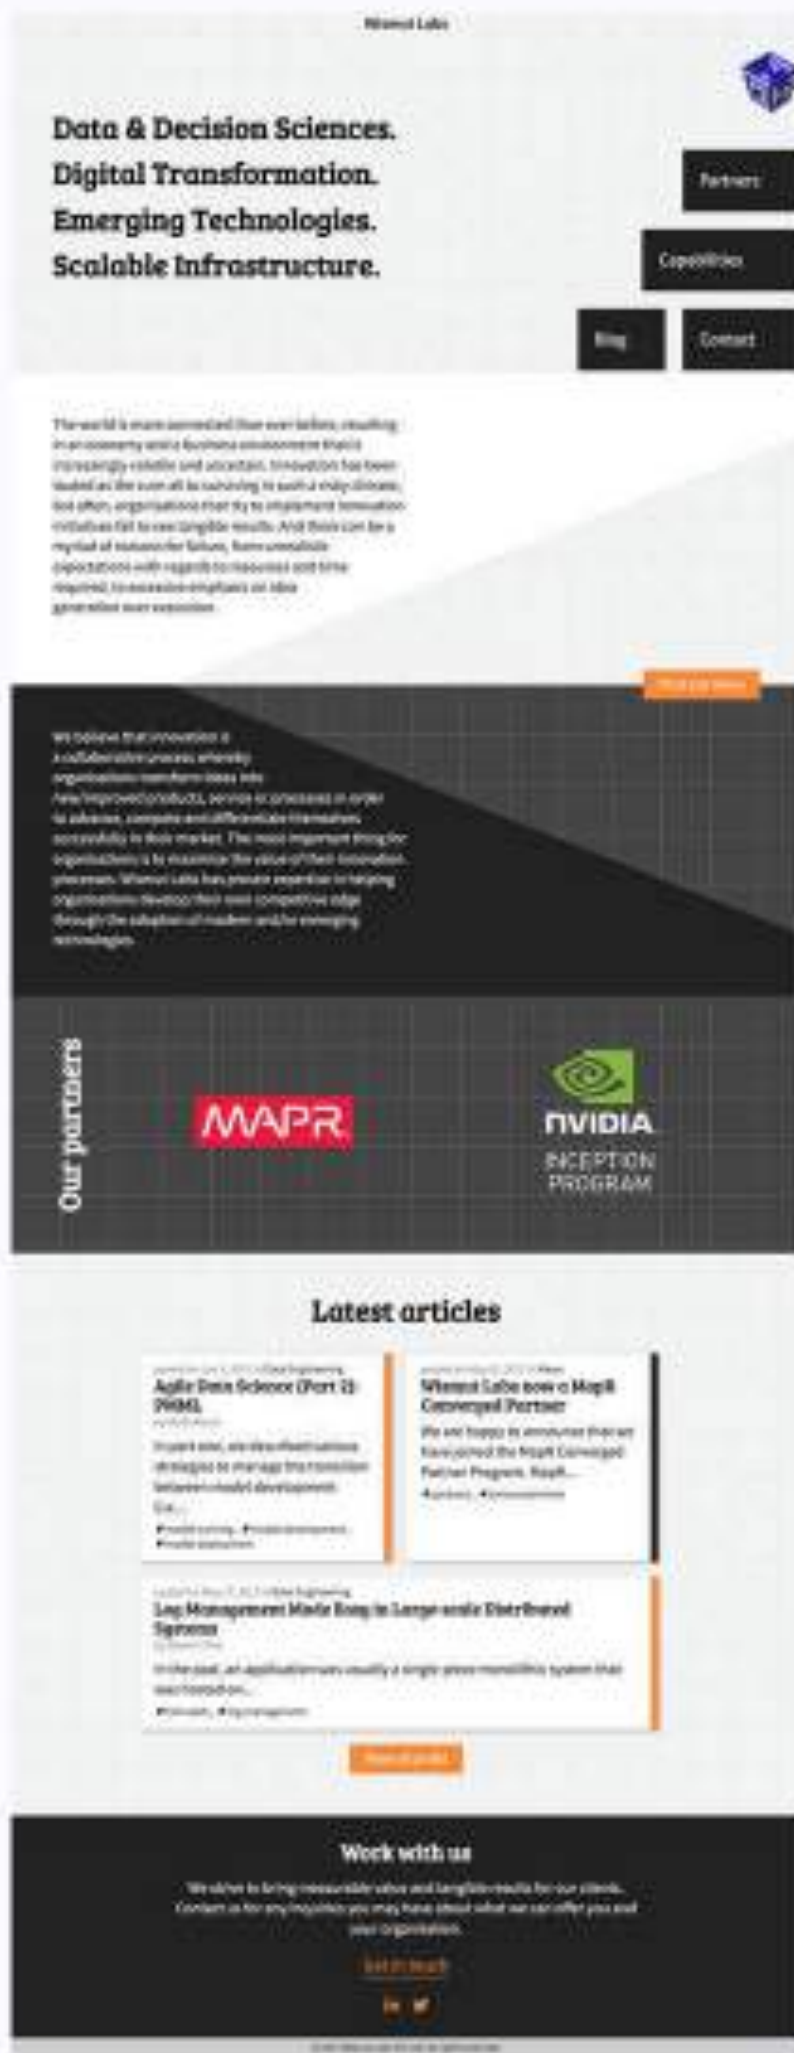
Whanau Labs

Data & Decision Sciences.
Digital Transformation.
Emerging Technologies.
Scalable Infrastructure.

Partners

Capabilities

Blog

Contact

The world is more connected than ever before, resulting in an economy and a business environment that is increasingly volatile and uncertain. Innovation has been lauded as the cure all to surviving in such a risky climate, but often, organisations that try to implement innovation initiatives fail to see tangible results. And there can be a myriad of reasons for failure, from unrealistic expectations with regards to resources and time required, to excessive emphasis on idea generation over execution.

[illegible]

We believe that innovation is a collaborative process whereby organisations transform ideas into new/improved products, service or processes in order to advance, compete and differentiate themselves successfully in their market. The most important thing for organisations is to maximize the value of their innovation processes. Whanau Labs has proven expertise in helping organisations develop their own competitive edge through the adoption of modern and/or emerging technologies.

Our partners

MAPR

NVIDIA INCEPTION PROGRAM

Latest articles

Agile Data Science (Part 2): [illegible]

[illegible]

Whanau Labs now a MapR Converged Partner

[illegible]

Log Management Made Easy in Large-scale Distributed Systems

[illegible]

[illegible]

Work with us

We strive to bring measurable value and tangible results for our clients. Contact us for any inquiries you may have about what we can offer you and your organisation.

Get in touch

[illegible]